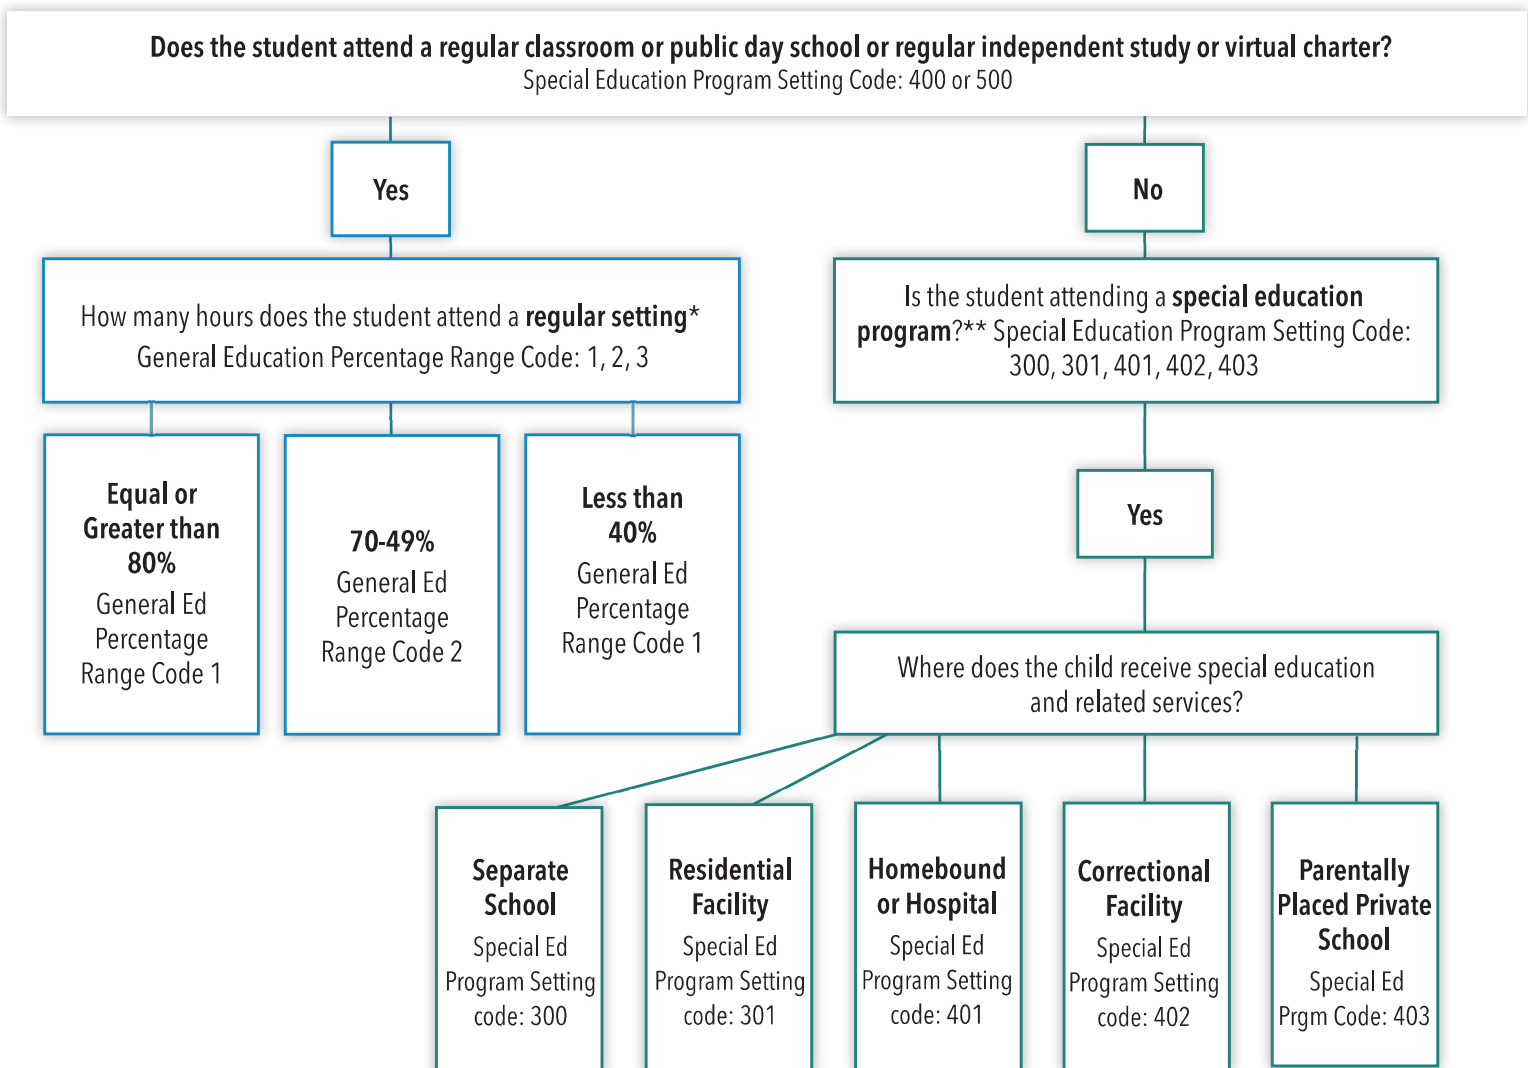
Does the student attend a regular classroom or public day school or regular independent study or virtual charter?
Special Education Program Setting Code: 400 or 500

Yes

How many hours does the student attend a regular setting*
General Education Percentage Range Code: 1, 2, 3

Equal or Greater than 80%
General Ed Percentage Range Code 1

70-49%
General Ed Percentage Range Code 2

Less than 40%
General Ed Percentage Range Code 1

No

Is the student attending a special education program?** Special Education Program Setting Code: 300, 301, 401, 402, 403

Yes

Where does the child receive special education and related services?

Separate School
Special Ed Program Setting code: 300

Residential Facility
Special Ed Program Setting code: 301

Homebound or Hospital
Special Ed Program Setting code: 401

Correctional Facility
Special Ed Program Setting code: 402

Parentally Placed Private School
Special Ed Prgm Code: 403